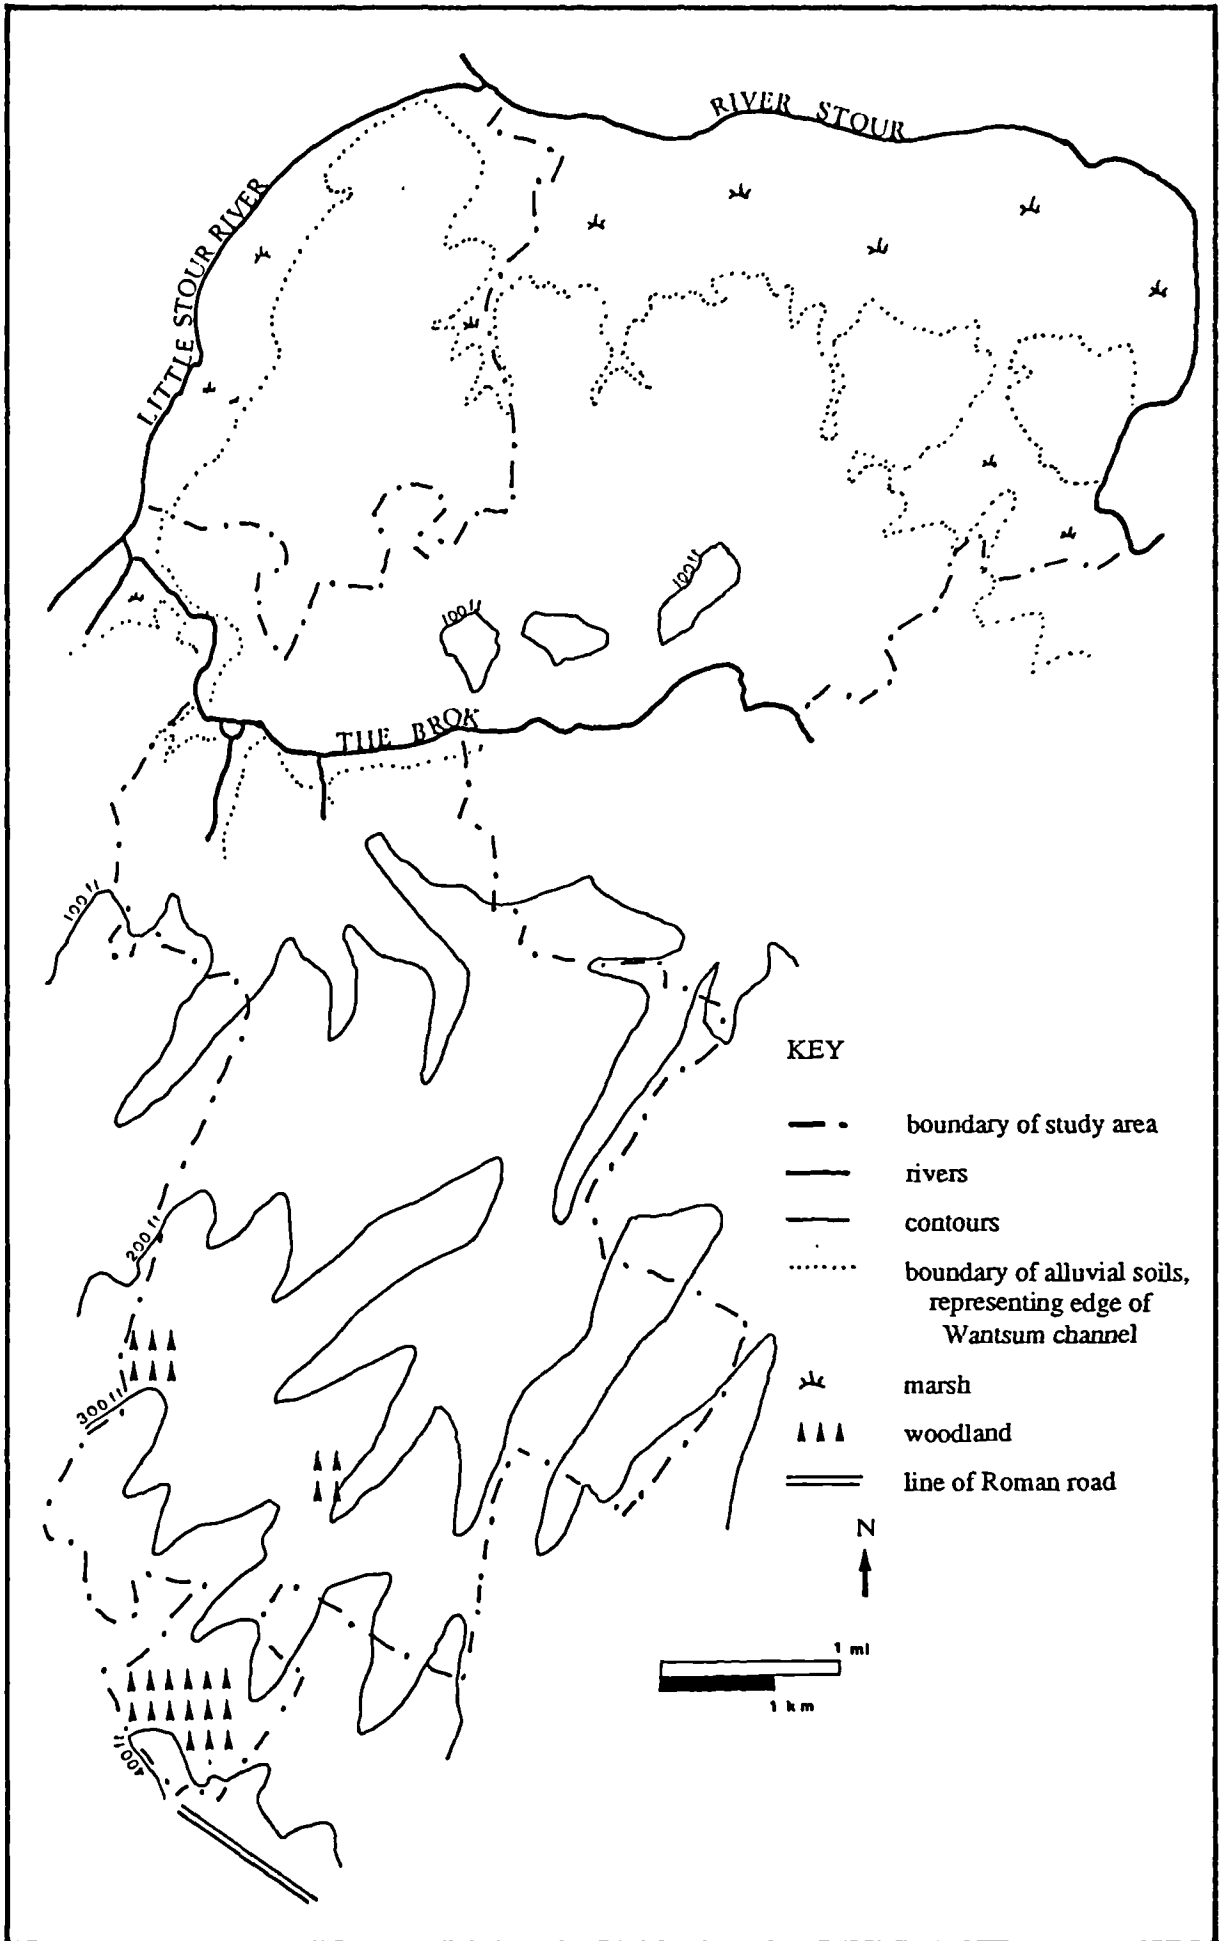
RIVER STOUR

LITTLE STOUR RIVER

100 ft

100 ft

THE BROK

100 ft

200 ft

300 ft

400 ft

KEY

boundary of study area

rivers

contours

boundary of alluvial soils, representing edge of Wantsum channel

marsh

woodland

line of Roman road

N

1 ml

1 km